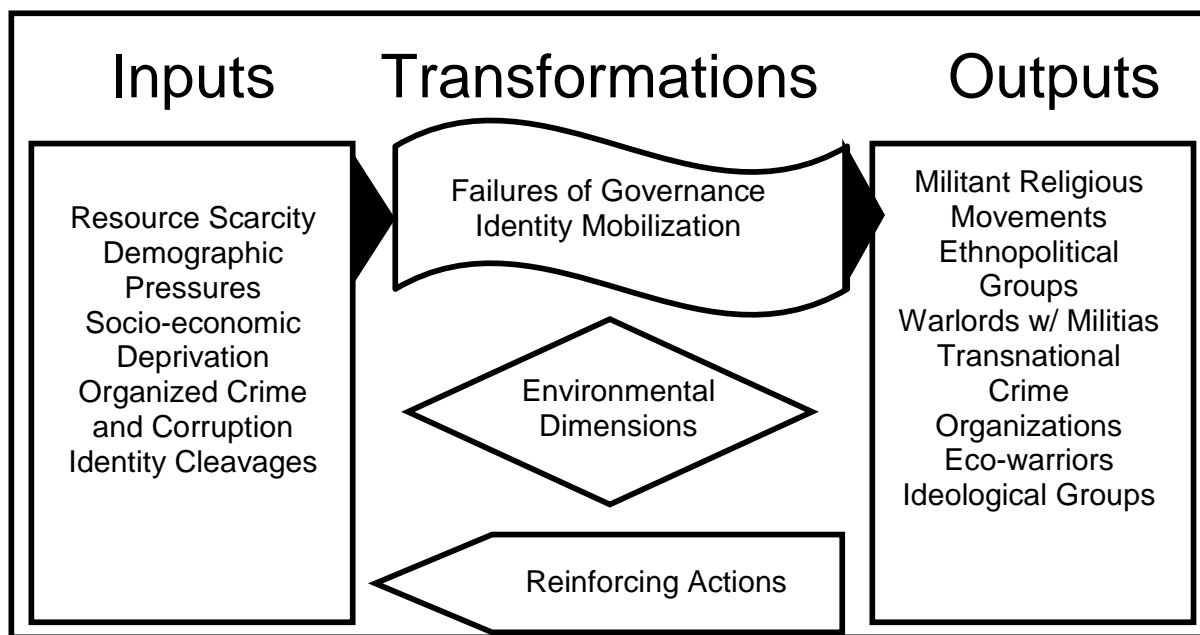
Inputs Transformations Outputs

Resource Scarcity
Demographic Pressures
Socio-economic Deprivation
Organized Crime and Corruption
Identity Cleavages

Failures of Governance
Identity Mobilization

Environmental Dimensions

Reinforcing Actions

Militant Religious Movements
Ethnopolitical Groups
Warlords w/ Militias
Transnational Crime Organizations
Eco-warriors
Ideological Groups